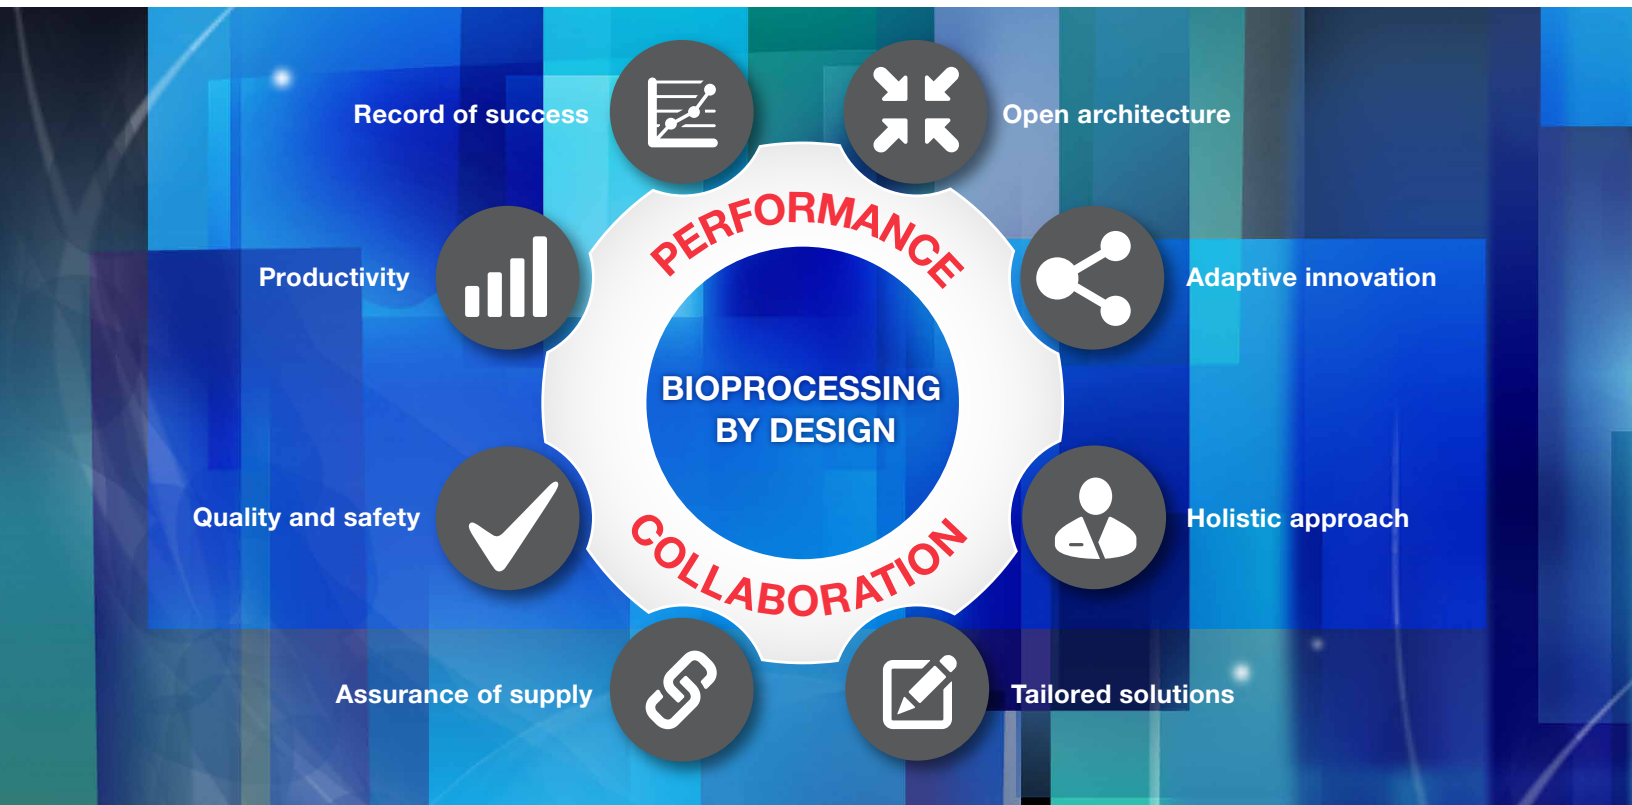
Record of success

Open architecture

PERFORMANCE

Productivity

Adaptive innovation

BIOPROCESSING
BY DESIGN

Quality and safety

Holistic approach

COLLABORATION

Assurance of supply

Tailored solutions